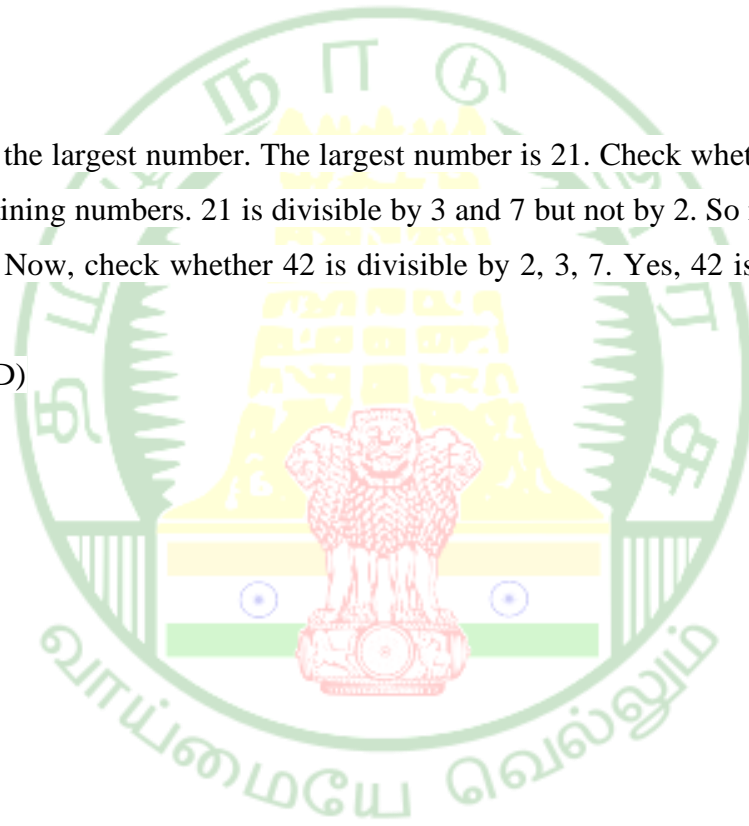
the largest number. The largest number is 21. Check whet
ining numbers. 21 is divisible by 3 and 7 but not by 2. So
Now, check whether 42 is divisible by 2, 3, 7. Yes, 42 is

D)

நா டு

திரு

வாய்மையே வெல்லும்